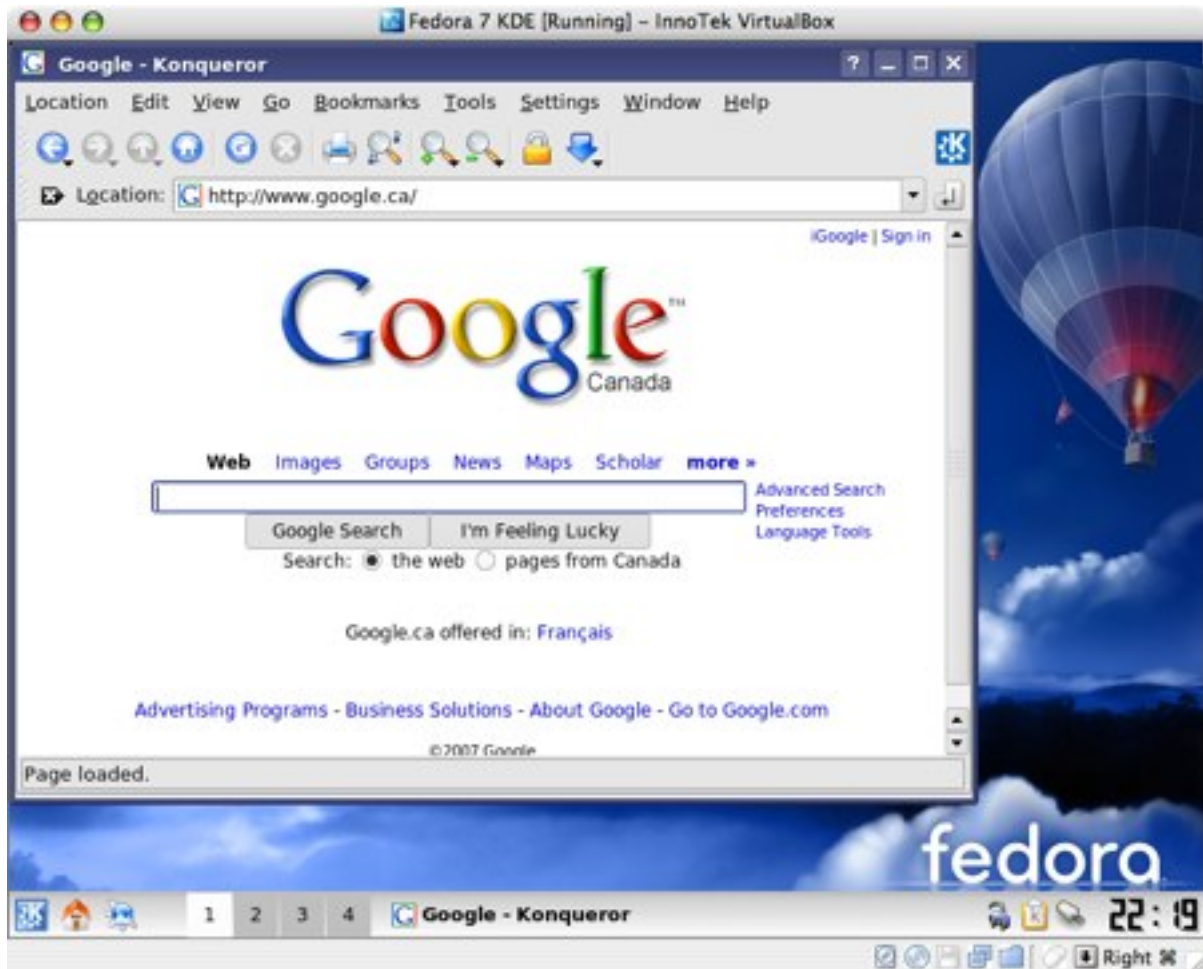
Fedora 7 KDE [Running] – InnoTek VirtualBox

Google - Konqueror

Location Edit View Go Bookmarks Tools Settings Window Help

Location: http://www.google.ca/

iGoogle | Sign in

Google
Canada

Web Images Groups News Maps Scholar more »

Google Search I'm Feeling Lucky

Advanced Search
Preferences
Language Tools

Search: the web pages from Canada

Google.ca offered in: Français

Advertising Programs - Business Solutions - About Google - Go to Google.com

©2007 Google

Page loaded.

fedora

1 2 3 4 Google - Konqueror

22:19

Right ⌘